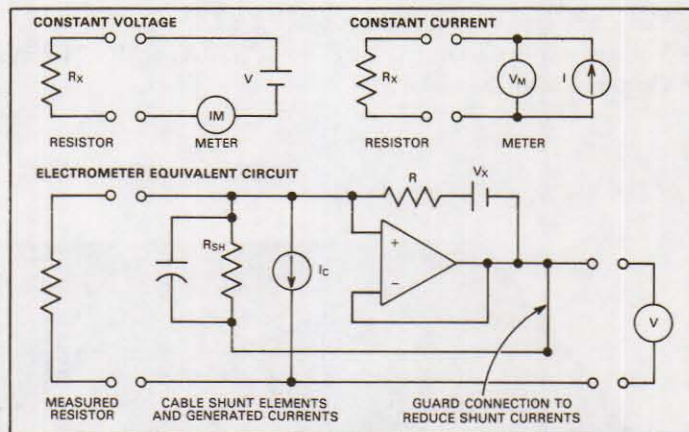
CONSTANT VOLTAGE

$R_X$

V

IM

RESISTOR

METER

CONSTANT CURRENT

$R_X$

$V_M$

I

RESISTOR

METER

ELECTROMETER EQUIVALENT CIRCUIT

R

$V_X$

$R_{SH}$

$I_C$

+

−

V

MEASURED RESISTOR

CABLE SHUNT ELEMENTS AND GENERATED CURRENTS

GUARD CONNECTION TO REDUCE SHUNT CURRENTS